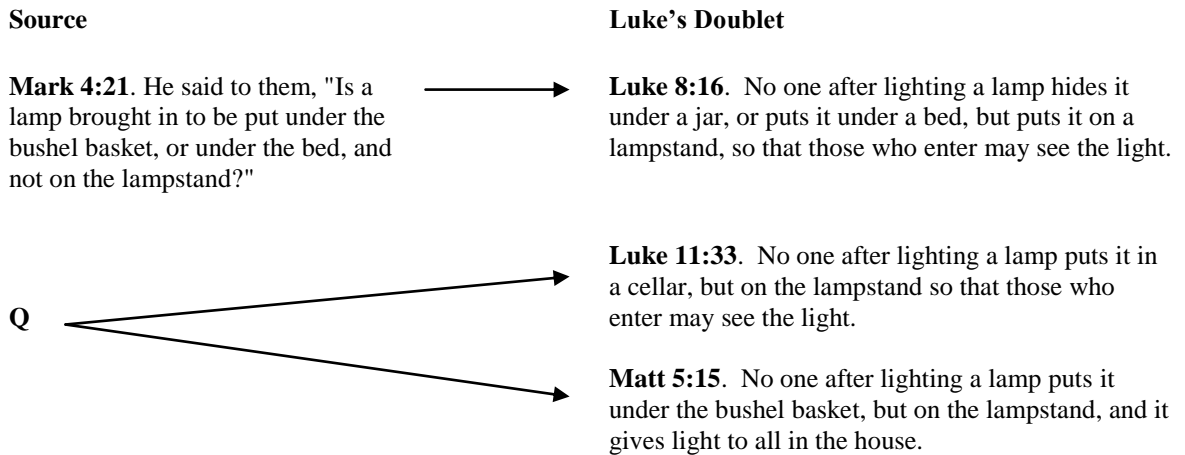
**Source**

**Luke's Doublet**

**Mark 4:21**. He said to them, "Is a lamp brought in to be put under the bushel basket, or under the bed, and not on the lampstand?"

**Luke 8:16**. No one after lighting a lamp hides it under a jar, or puts it under a bed, but puts it on a lampstand, so that those who enter may see the light.

**Q**

**Luke 11:33**. No one after lighting a lamp puts it in a cellar, but on the lampstand so that those who enter may see the light.

**Matt 5:15**. No one after lighting a lamp puts it under the bushel basket, but on the lampstand, and it gives light to all in the house.